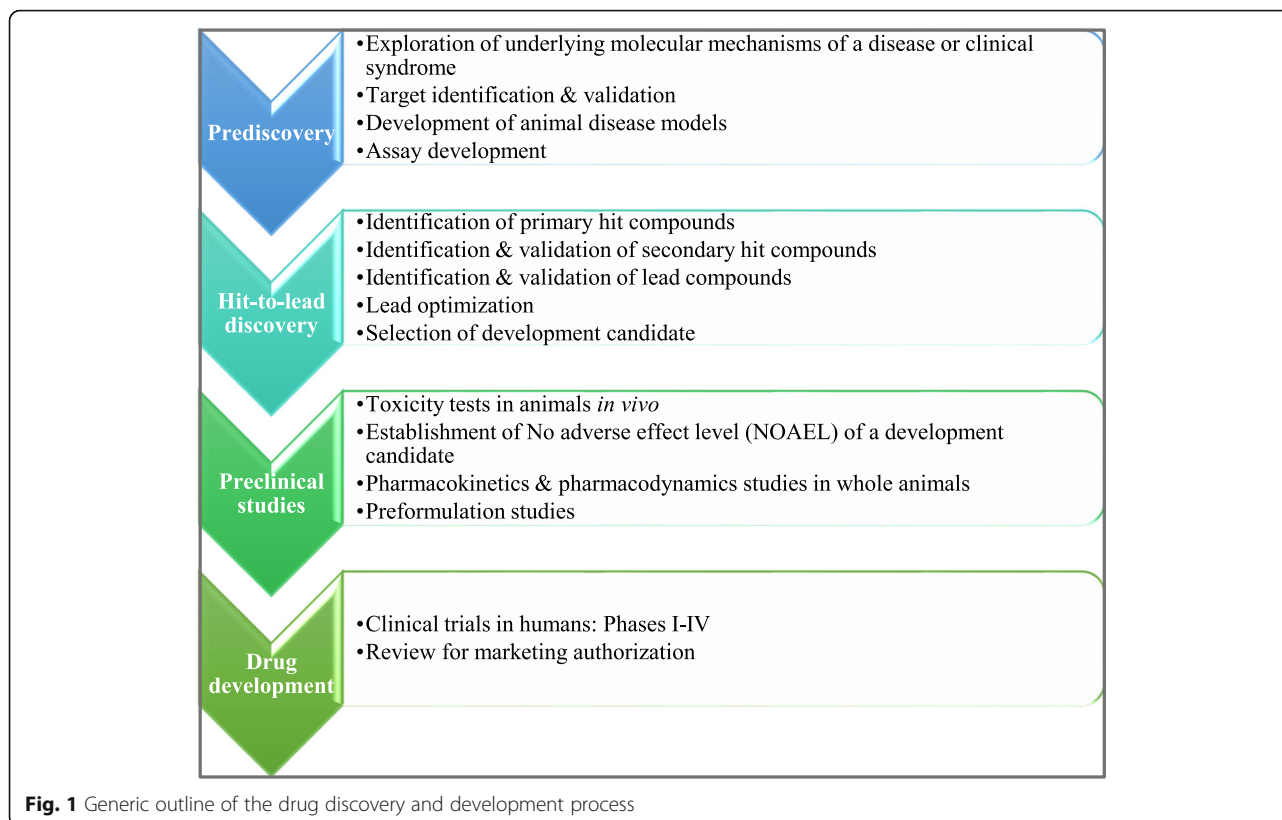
Prediscovery

•Exploration of underlying molecular mechanisms of a disease or clinical syndrome
•Target identification & validation
•Development of animal disease models
•Assay development

Hit-to-lead discovery

•Identification of primary hit compounds
•Identification & validation of secondary hit compounds
•Identification & validation of lead compounds
•Lead optimization
•Selection of development candidate

Preclinical studies

•Toxicity tests in animals *in vivo*
•Establishment of No adverse effect level (NOAEL) of a development candidate
•Pharmacokinetics & pharmacodynamics studies in whole animals
•Preformulation studies

Drug development

•Clinical trials in humans: Phases I-IV
•Review for marketing authorization

**Fig. 1** Generic outline of the drug discovery and development process